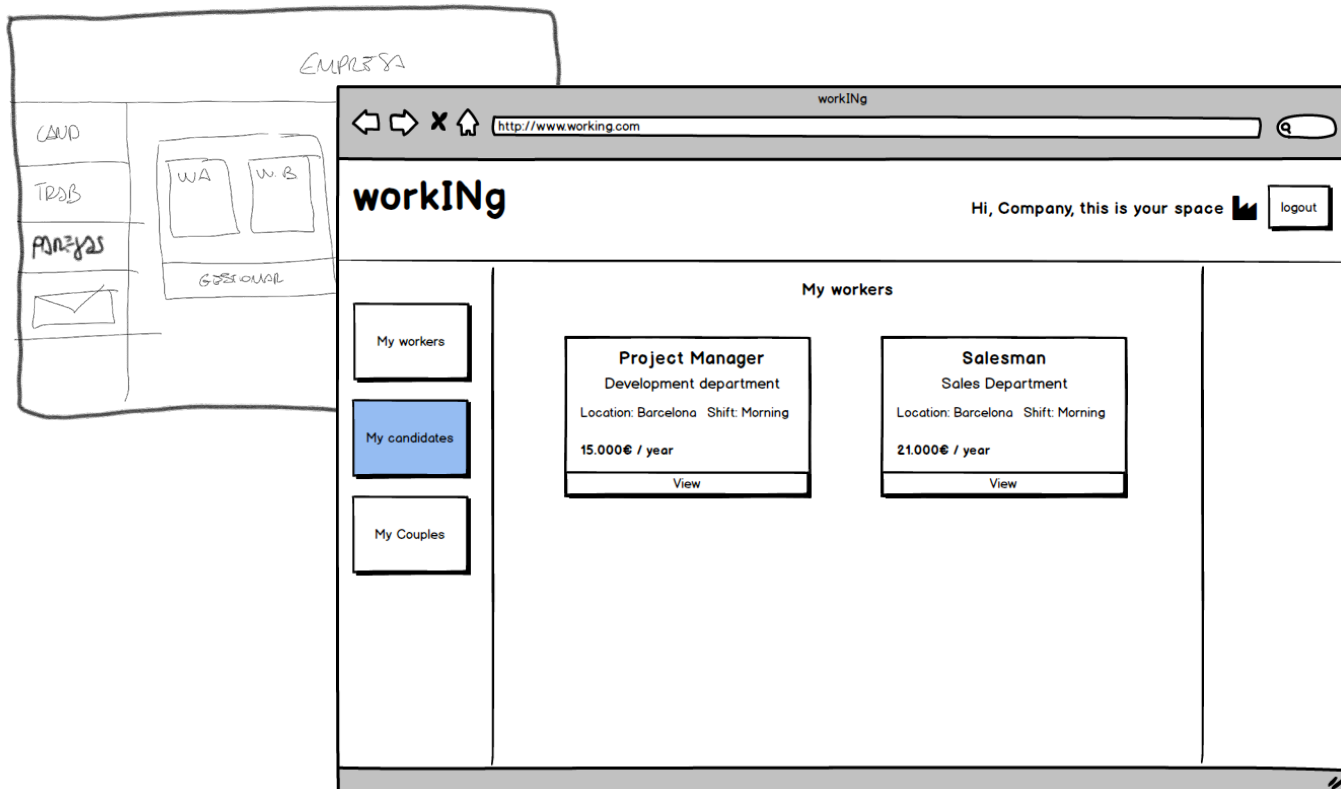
EMPRESA

CAND

TRAB

PAREJAS

WA

W.B

GESTIONAR

workINg

http://www.working.com

workINg

Hi, Company, this is your space

logout

My workers

My candidates

My Couples

My workers

Project Manager
Development department
Location: Barcelona Shift: Morning
15.000€ / year
View

Salesman
Sales Department
Location: Barcelona Shift: Morning
21.000€ / year
View